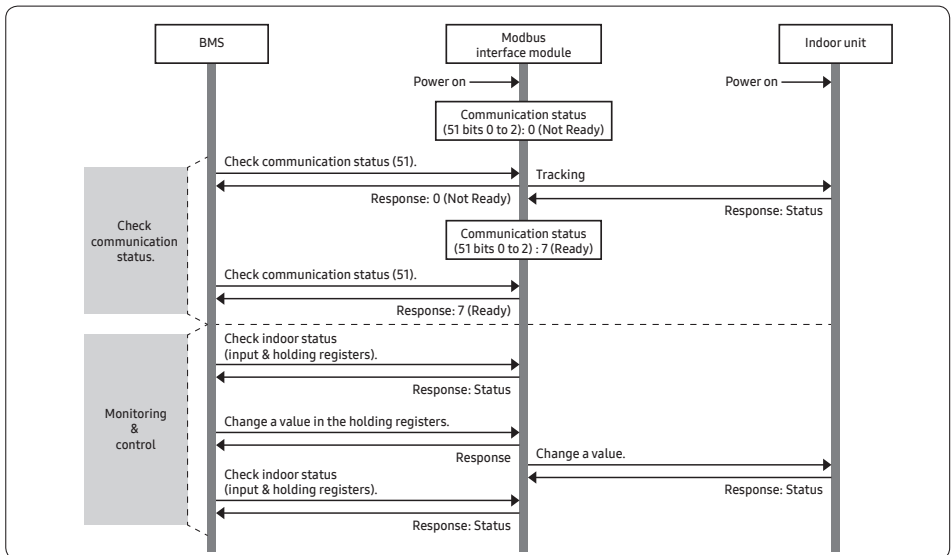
BMS

Modbus interface module

Indoor unit

Power on

Power on

Communication status (51 bits 0 to 2): 0 (Not Ready)

Check communication status.

Check communication status (51).

Tracking

Response: 0 (Not Ready)

Response: Status

Communication status (51 bits 0 to 2) : 7 (Ready)

Check communication status (51).

Response: 7 (Ready)

Monitoring & control

Check indoor status (input & holding registers).

Response: Status

Change a value in the holding registers.

Response

Change a value.

Response: Status

Check indoor status (input & holding registers).

Response: Status